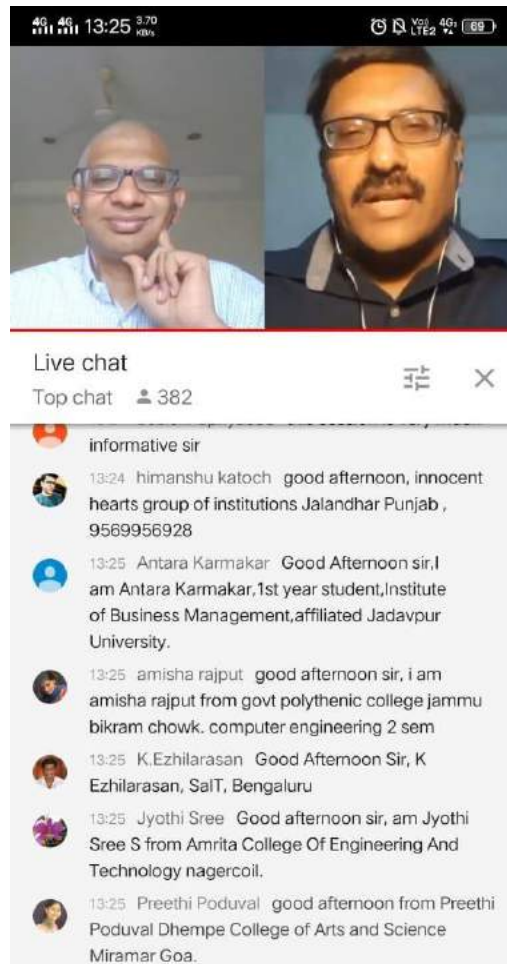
4G 4G 13:25 3.70 KB/s

Vo) LTE2 4G 69

Live chat

Top chat 382

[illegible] informative sir

13:24 himanshu katoch good afternoon, innocent hearts group of institutions Jalandhar Punjab , 9569956928

13:25 Antara Karmakar Good Afternoon sir,I am Antara Karmakar,1st year student,Institute of Business Management,affiliated Jadavpur University.

13:25 amisha rajput good afternoon sir, i am amisha rajput from govt polythenic college jammu bikram chowk. computer engineering 2 sem

13:25 K.Ezhilarasan Good Afternoon Sir, K Ezhilarasan, SaIT, Bengaluru

13:25 Jyothi Sree Good afternoon sir, am Jyothi Sree S from Amrita College Of Engineering And Technology nagercoil.

13:25 Preethi Poduval good afternoon from Preethi Poduval Dhempe College of Arts and Science Miramar Goa.